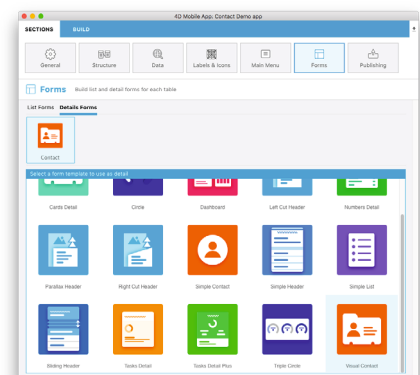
4D Mobile App: Contact Demo app

SECTIONS BUILD

General Structure Data Labels & Icons Main Menu Forms Publishing

Forms Build list and detail forms for each table

List Forms Details Forms

Contact

Select a form template to use as detail

Cards Detail Circle Dashboard Left Cut Header Numbers Detail

Parallax Header Right Cut Header Simple Contact Simple Header Simple List

Sliding Header Tasks Detail Tasks Detail Plus Triple Circle Visual Contact